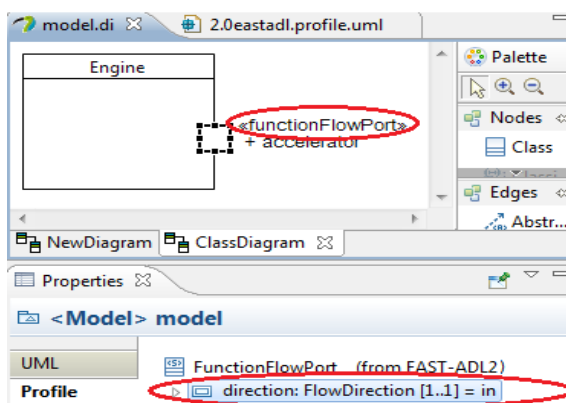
model.di ☒ 2.0eastadl.profile.uml

Engine

«functionFlowPort»
+ accelerator

Palette

Nodes

Class

Edges

Abstr...

NewDiagram ClassDiagram ☒

Properties ☒

<Model> model

UML

Profile

FunctionFlowPort (from EAST-ADL2)

direction: FlowDirection [1..1] = in